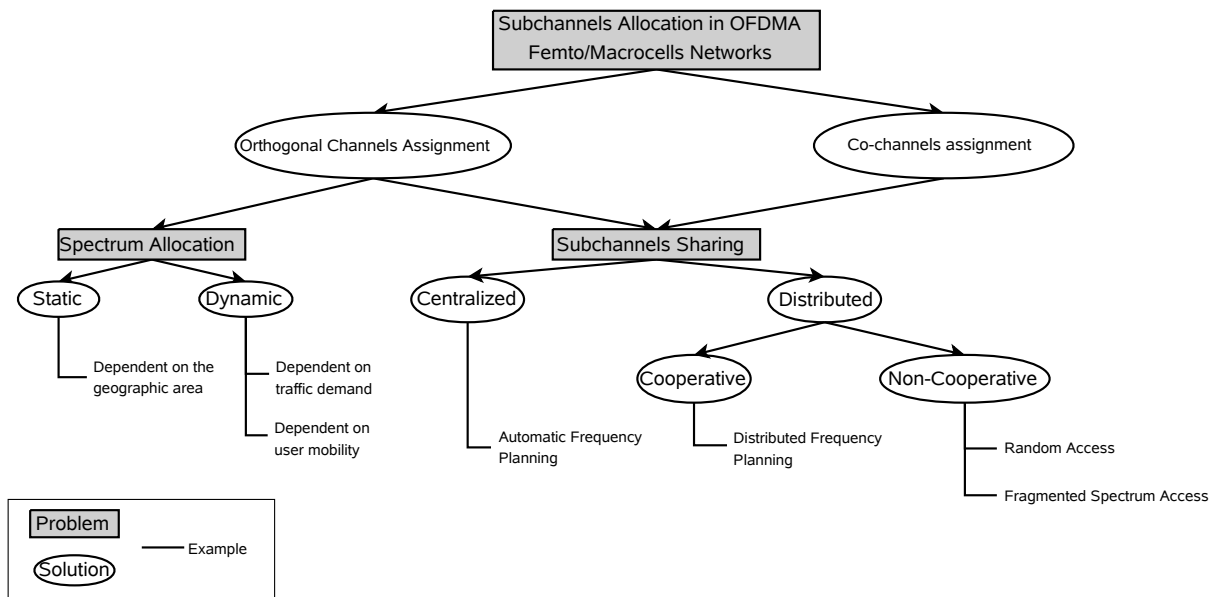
Subchannels Allocation in OFDMA Femto/Macrocells Networks

Orthogonal Channels Assignment

Co-channels assignment

Spectrum Allocation

Subchannels Sharing

Static

Dynamic

Centralized

Distributed

Dependent on the geographic area

Dependent on traffic demand

Dependent on user mobility

Cooperative

Non-Cooperative

Automatic Frequency Planning

Distributed Frequency Planning

Random Access

Fragmented Spectrum Access

Problem

Solution

Example